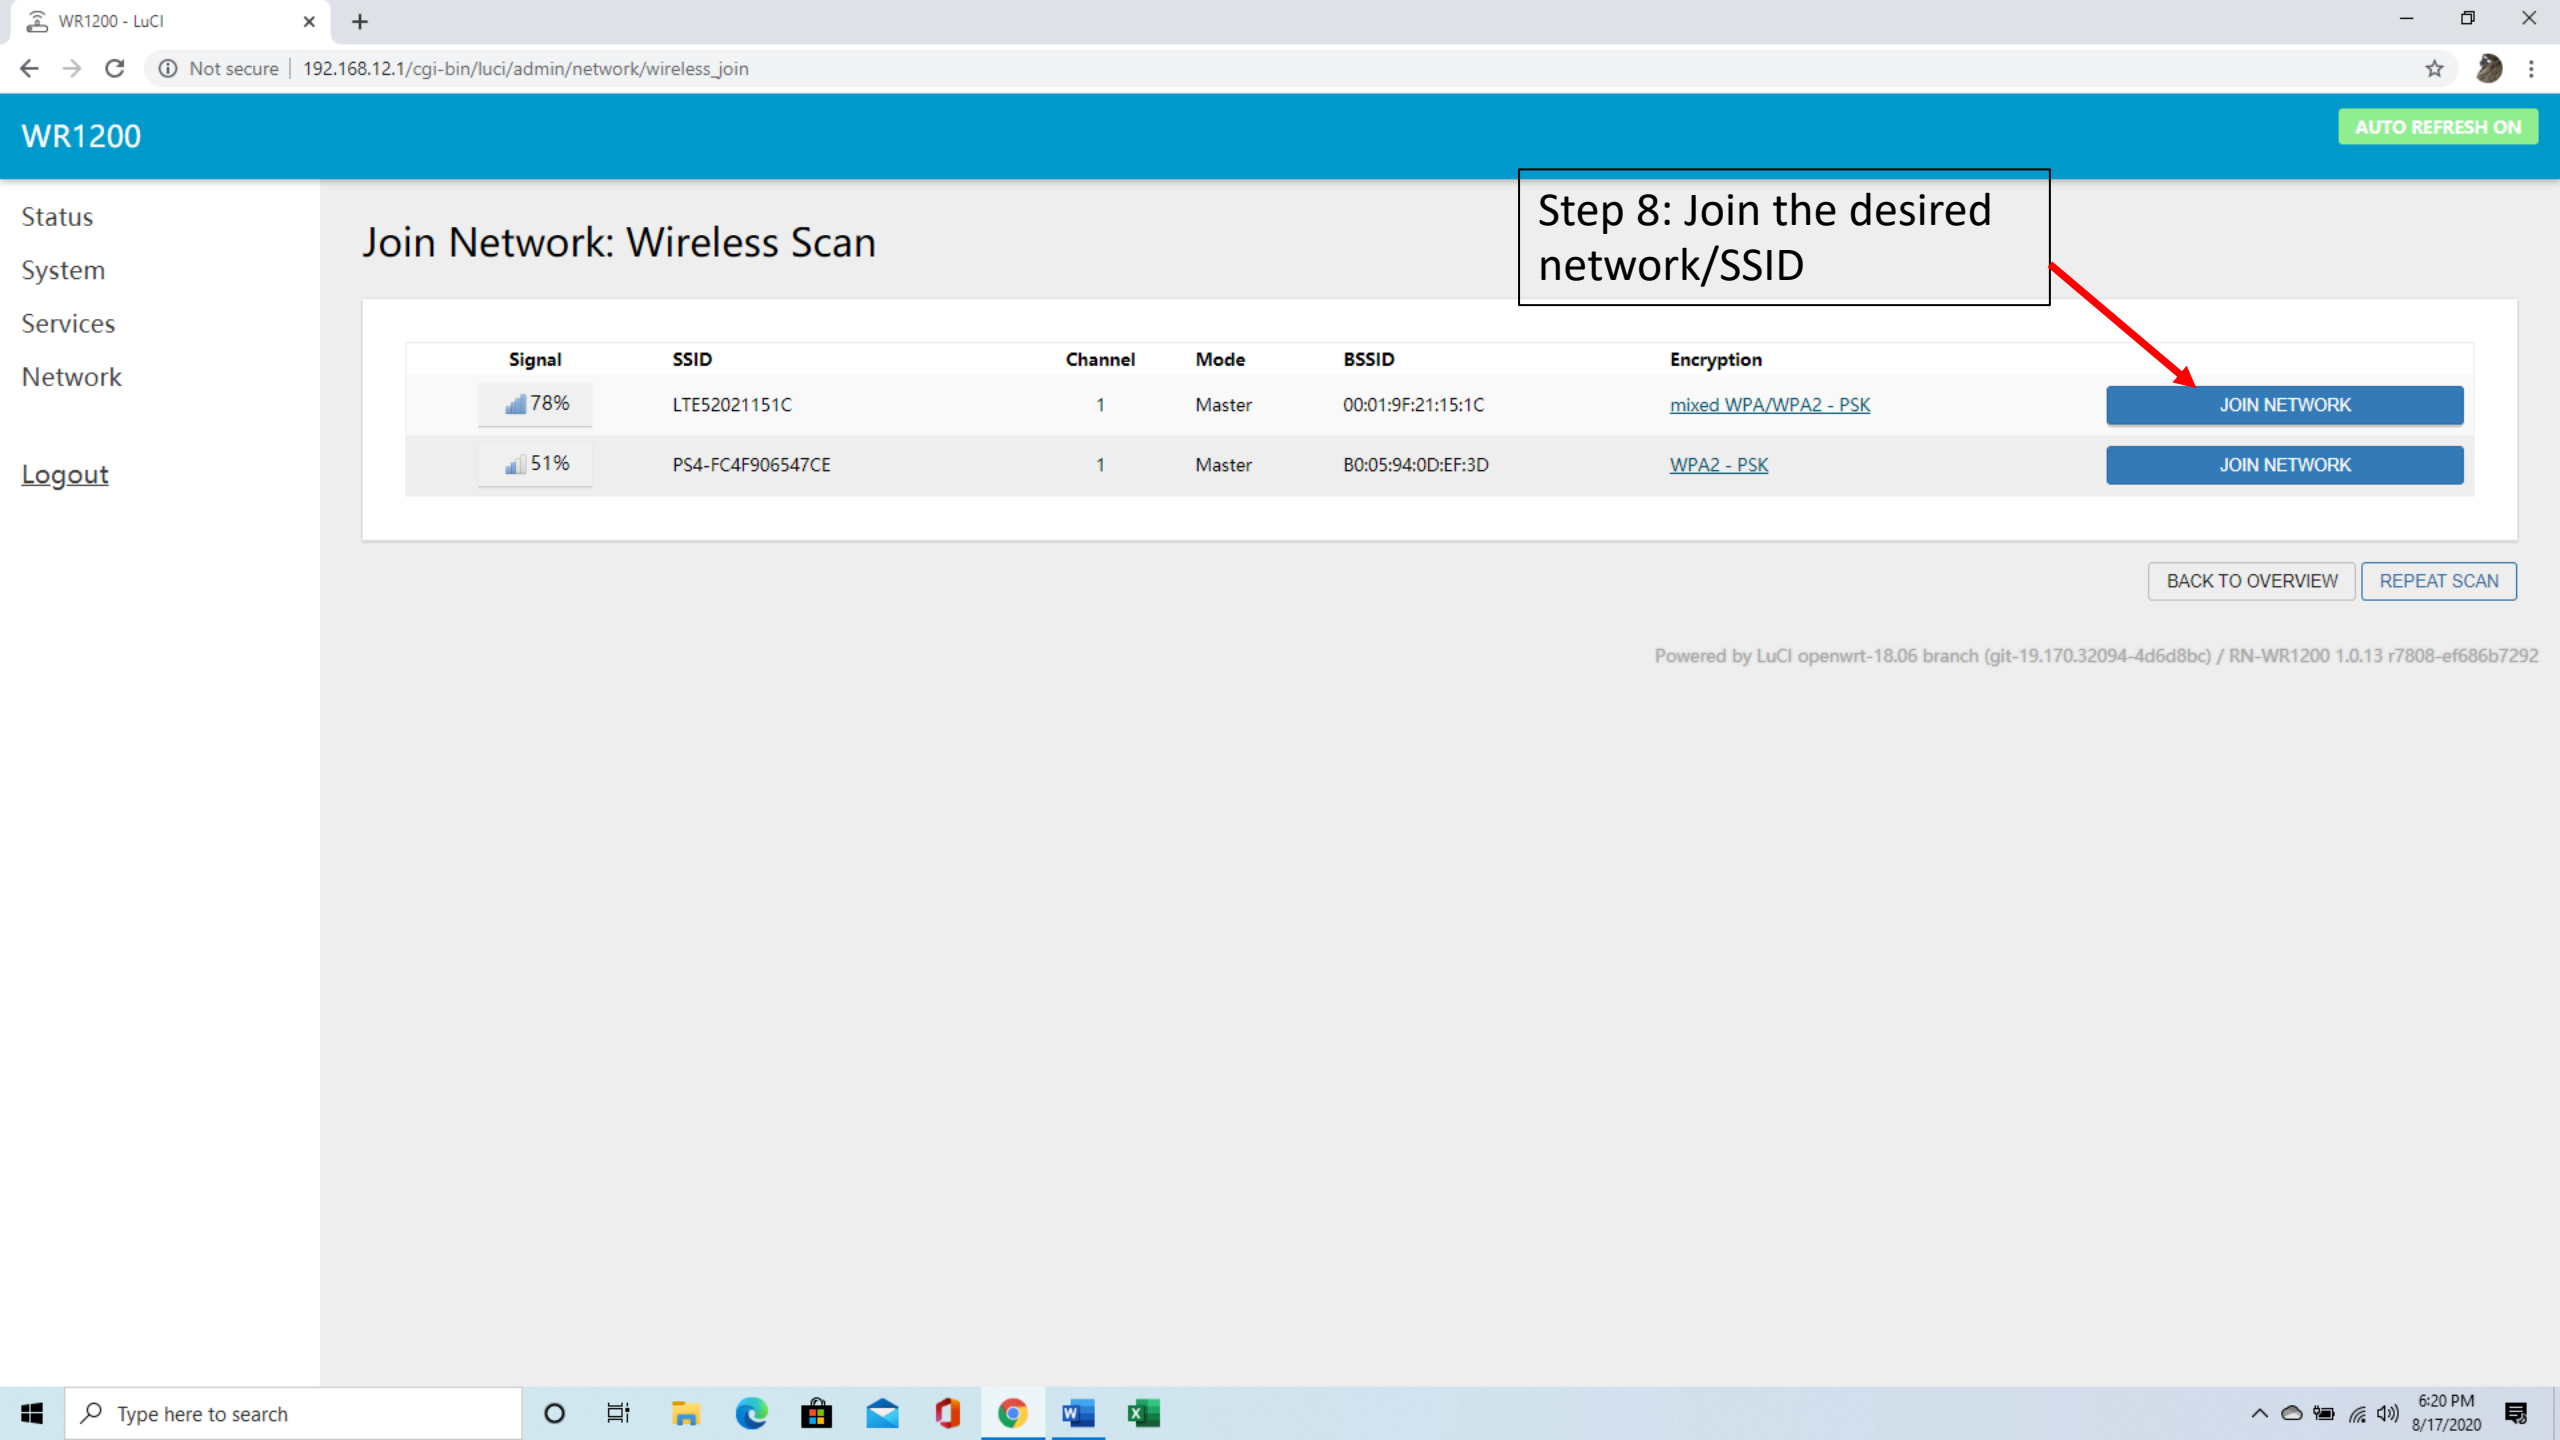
WR1200 - LuCI

Not secure | 192.168.12.1/cgi-bin/luci/admin/network/wireless_join

WR1200

AUTO REFRESH ON

Status
System
Services
Network

Logout

Join Network: Wireless Scan

Step 8: Join the desired network/SSID

| Signal | SSID | Channel | Mode | BSSID | Encryption | |
|---|---|---|---|---|---|---|
| 78% | LTE52021151C | 1 | Master | 00:01:9F:21:15:1C | mixed WPA/WPA2 - PSK | JOIN NETWORK |
| 51% | PS4-FC4F906547CE | 1 | Master | B0:05:94:0D:EF:3D | WPA2 - PSK | JOIN NETWORK |

BACK TO OVERVIEW
REPEAT SCAN

Powered by LuCI openwrt-18.06 branch (git-19.170.32094-4d6d8bc) / RN-WR1200 1.0.13 r7808-ef686b7292

Type here to search

6:20 PM
8/17/2020